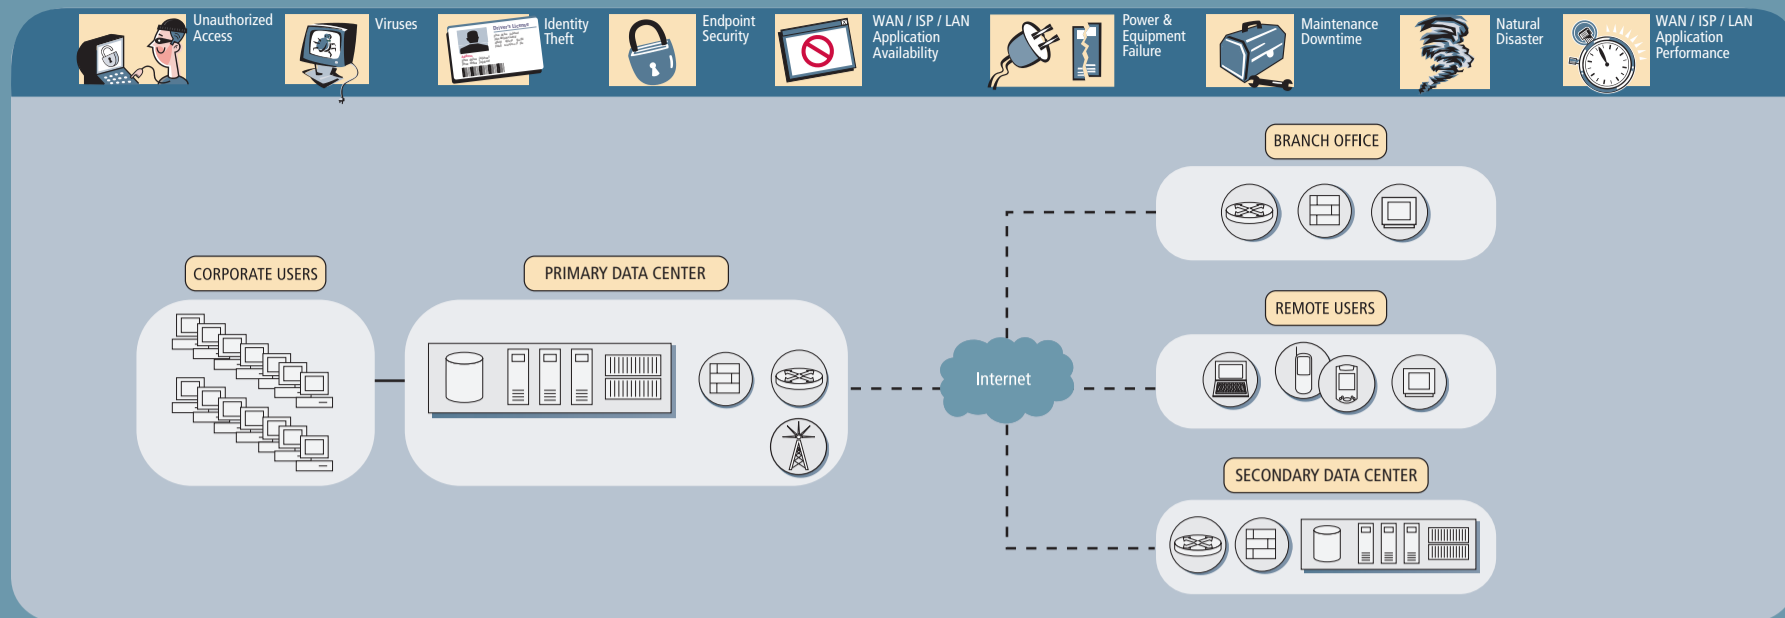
Unauthorized Access

Viruses

Driver's License

Identity Theft

Endpoint Security

WAN / ISP / LAN Application Availability

Power & Equipment Failure

Maintenance Downtime

Natural Disaster

WAN / ISP / LAN Application Performance

BRANCH OFFICE

CORPORATE USERS

PRIMARY DATA CENTER

REMOTE USERS

Internet

SECONDARY DATA CENTER